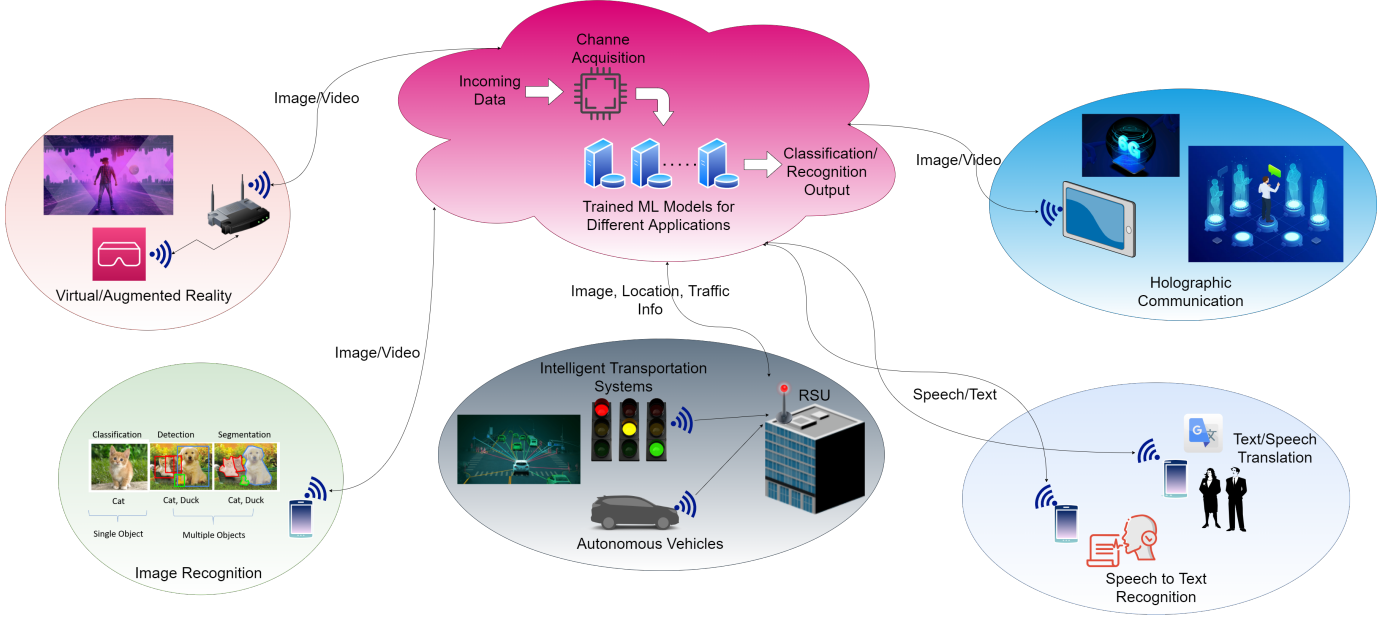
Channe Acquisition

Incoming Data

Trained ML Models for Different Applications

Classification/ Recognition Output

Image/Video

Virtual/Augmented Reality

Image/Video

Holographic Communication

Image, Location, Traffic Info

Image/Video

Intelligent Transportation Systems

RSU

Autonomous Vehicles

Speech/Text

Text/Speech Translation

Speech to Text Recognition

Classification

Detection

Segmentation

Cat

Cat, Duck

Cat, Duck

Single Object

Multiple Objects

Image Recognition